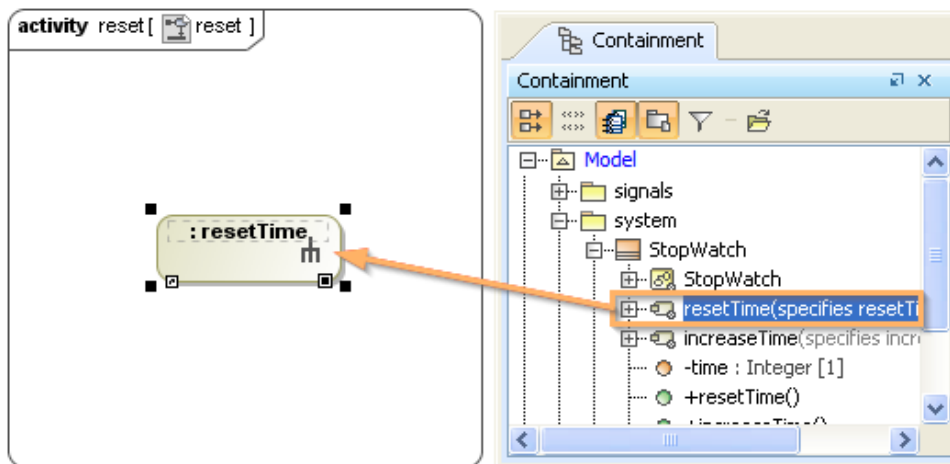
activity reset [ reset ]

: resetTime

Containment

Containment

Model

signals

system

StopWatch

StopWatch

resetTime(specifies resetTi

increaseTime(specifies incre

-time : Integer [1]

+resetTime()

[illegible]